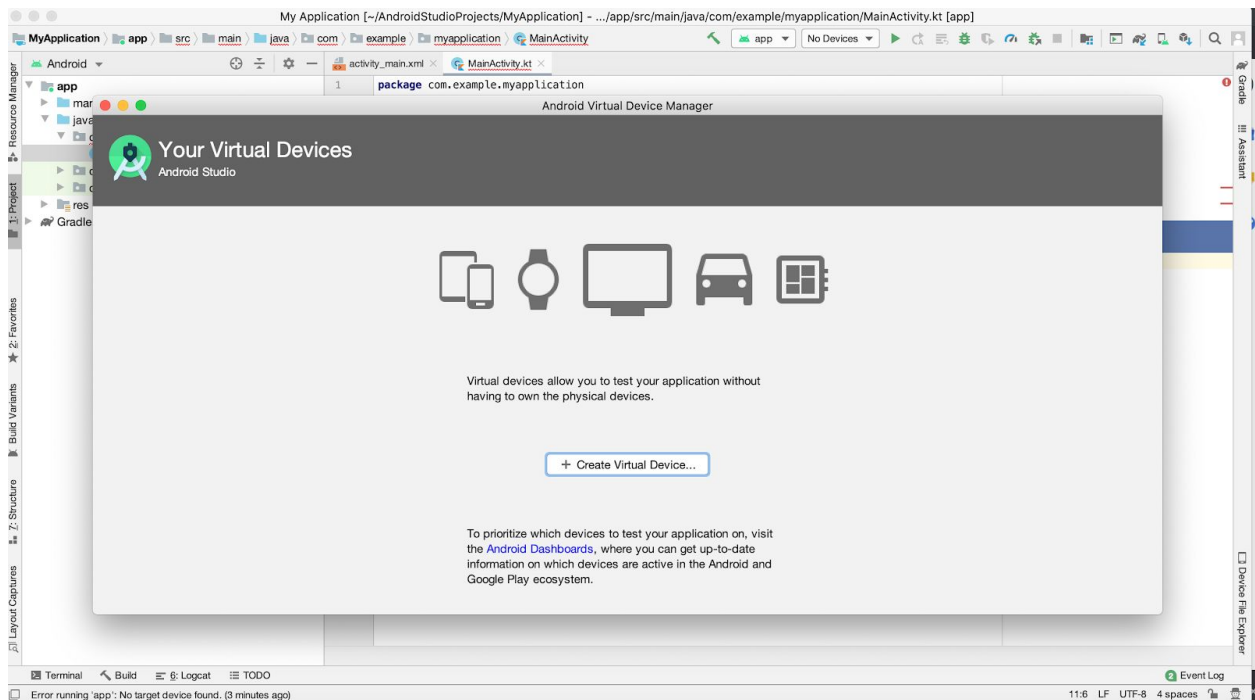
My Application [~/AndroidStudioProjects/MyApplication] - .../app/src/main/java/com/example/myapplication/MainActivity.kt [app]

MyApplication 〉 app 〉 src 〉 main 〉 java 〉 com 〉 example 〉 myapplication 〉 MainActivity

app ▾ No Devices ▾

Android ▾

activity_main.xml × MainActivity.kt ×

1 package com.example.myapplication

app
mar
java
res
Gradle

Resource Manager
1: Project
2: Favorites
Build Variants
Z: Structure
Layout Captures

Gradle
Assistant
Device File Explorer

Android Virtual Device Manager

Your Virtual Devices
Android Studio

Virtual devices allow you to test your application without having to own the physical devices.

+ Create Virtual Device...

To prioritize which devices to test your application on, visit the Android Dashboards, where you can get up-to-date information on which devices are active in the Android and Google Play ecosystem.

Terminal Build 6: Logcat TODO

Event Log

Error running 'app': No target device found. (3 minutes ago)

11:6 LF UTF-8 4 spaces